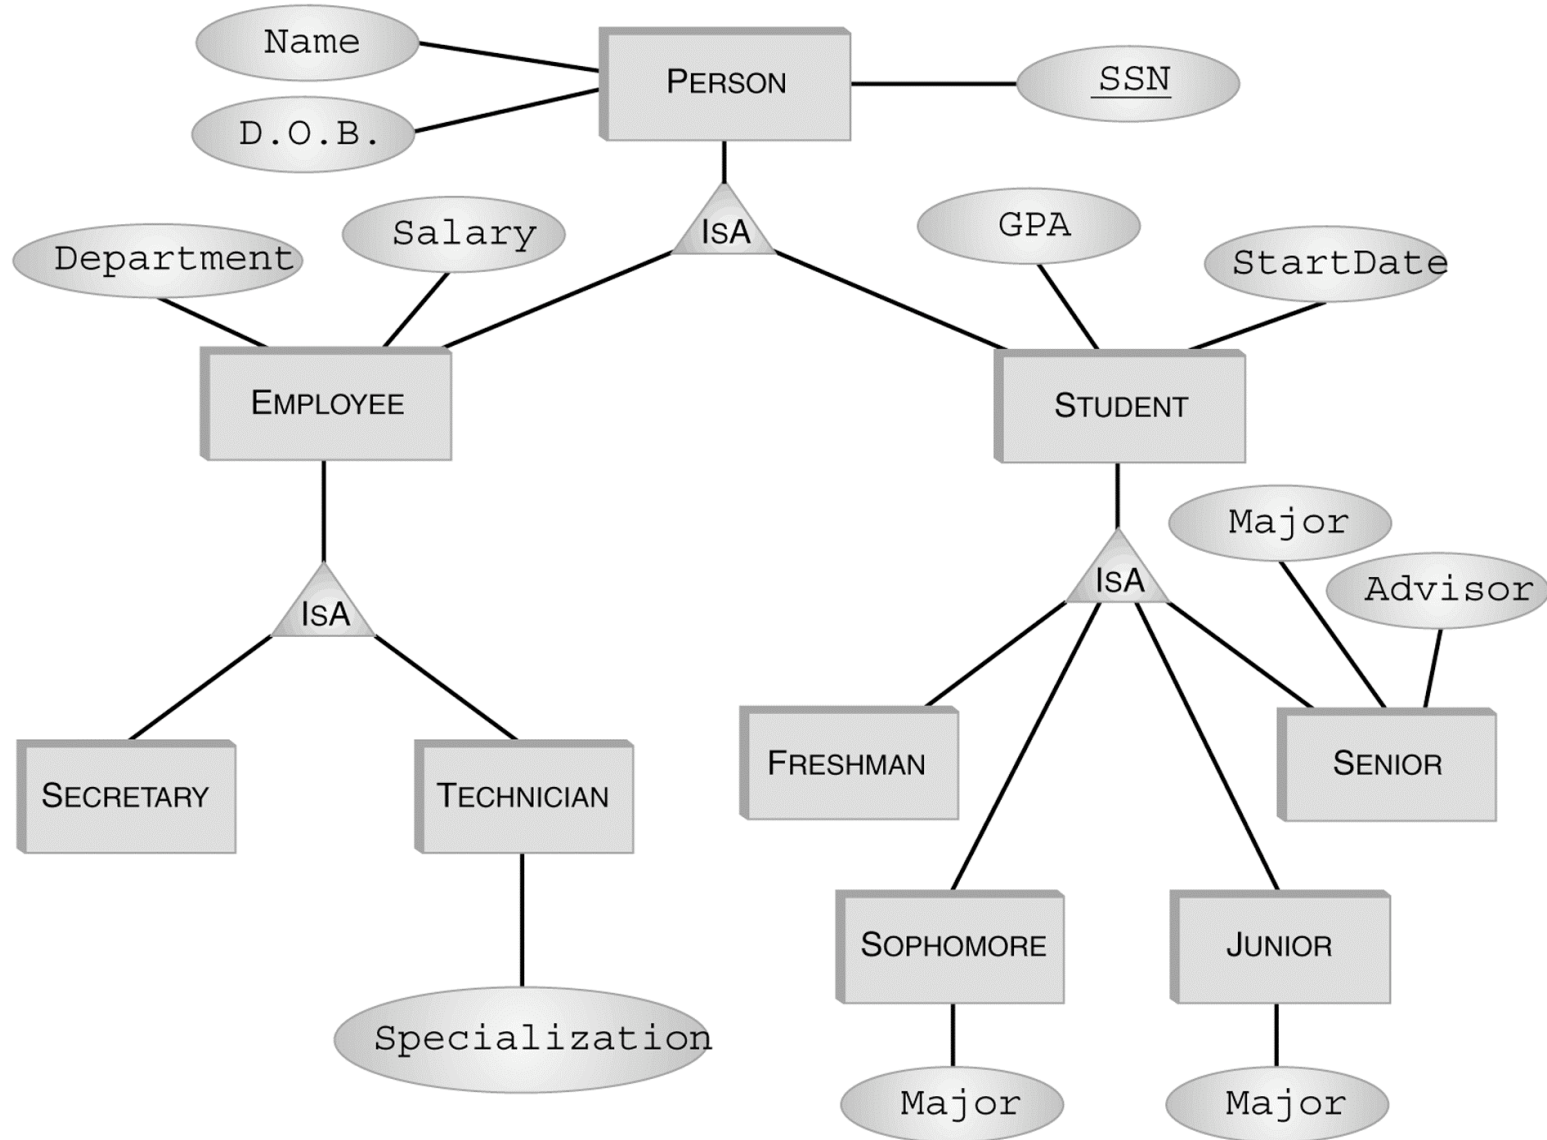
Name

PERSON

SSN

D.O.B.

ISA

GPA

Salary

Department

StartDate

EMPLOYEE

STUDENT

Major

ISA

Advisor

ISA

FRESHMAN

SENIOR

SECRETARY

TECHNICIAN

SOPHOMORE

JUNIOR

Specialization

Major

Major